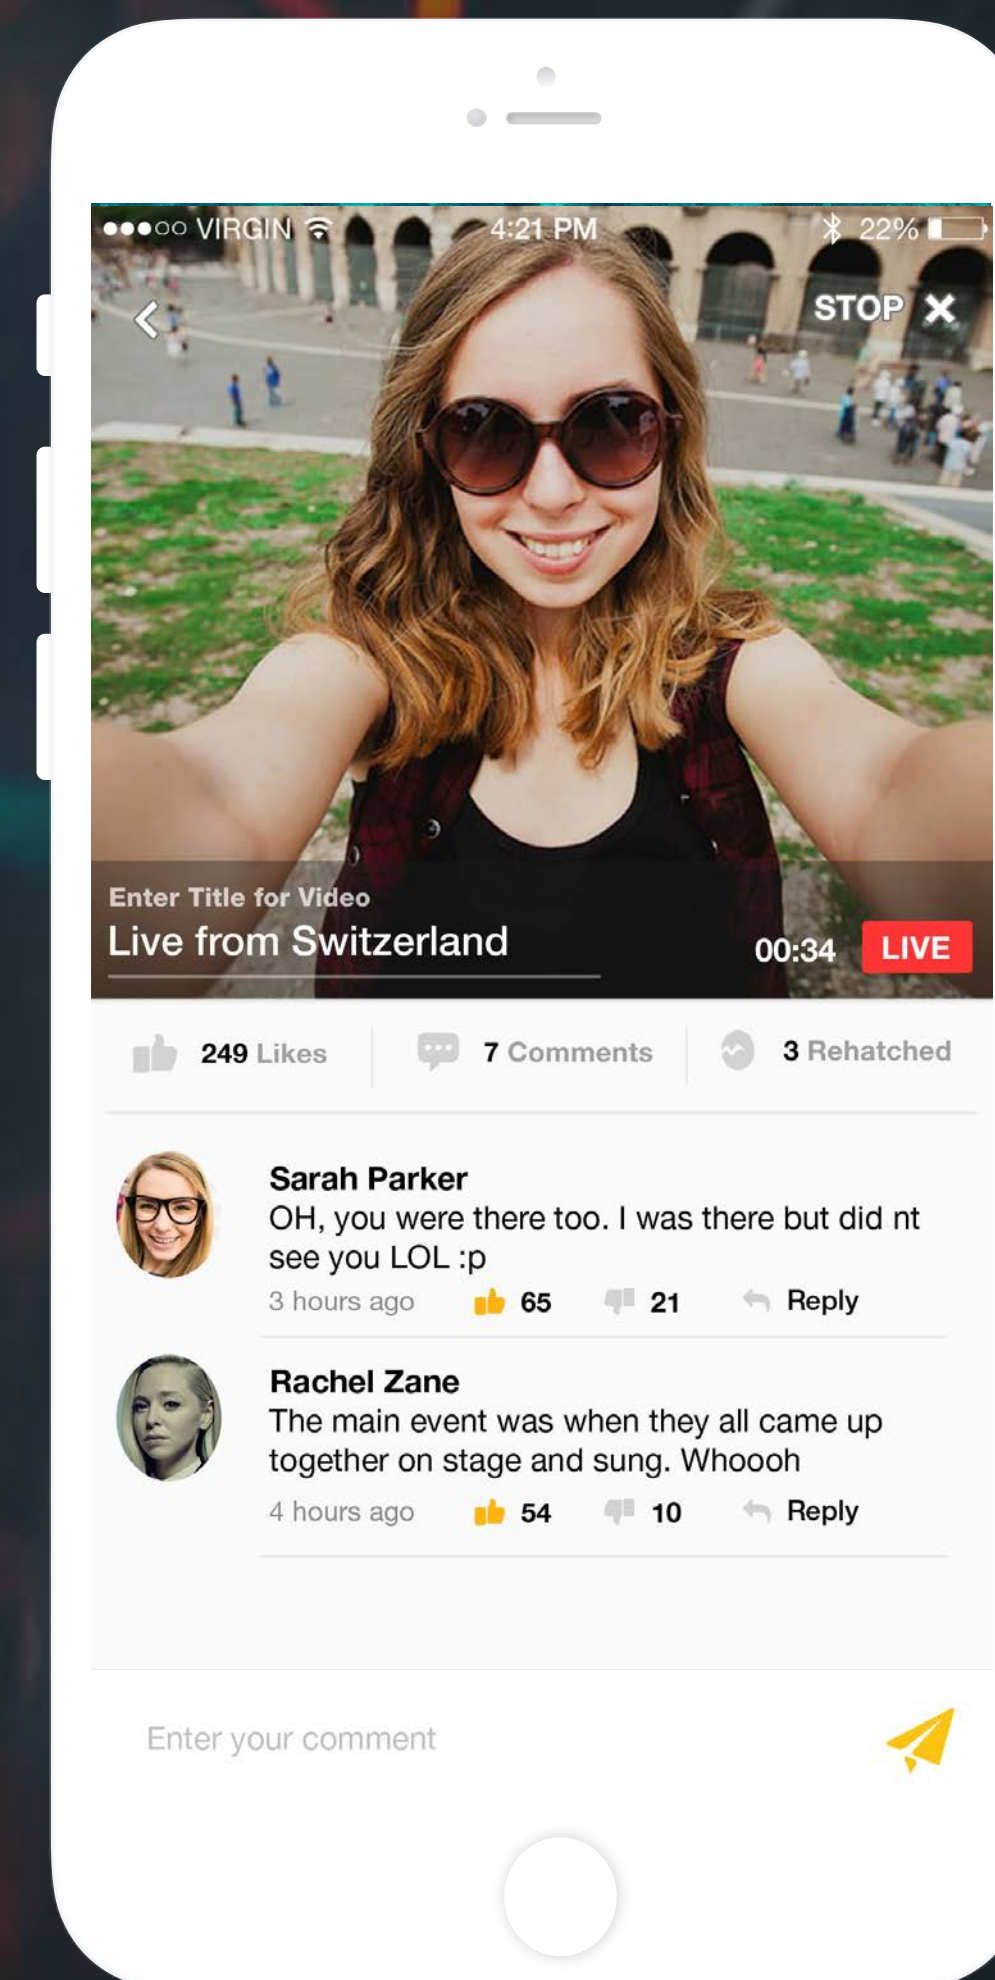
●●●○○ VIRGIN 4:21 PM 22%

STOP

Enter Title for Video
Live from Switzerland

00:34 LIVE

249 Likes 7 Comments 3 Rehatched

Sarah Parker
OH, you were there too. I was there but did nt see you LOL :p
3 hours ago 65 21 Reply

Rachel Zane
The main event was when they all came up together on stage and sung. Whoooh
4 hours ago 54 10 Reply

Enter your comment